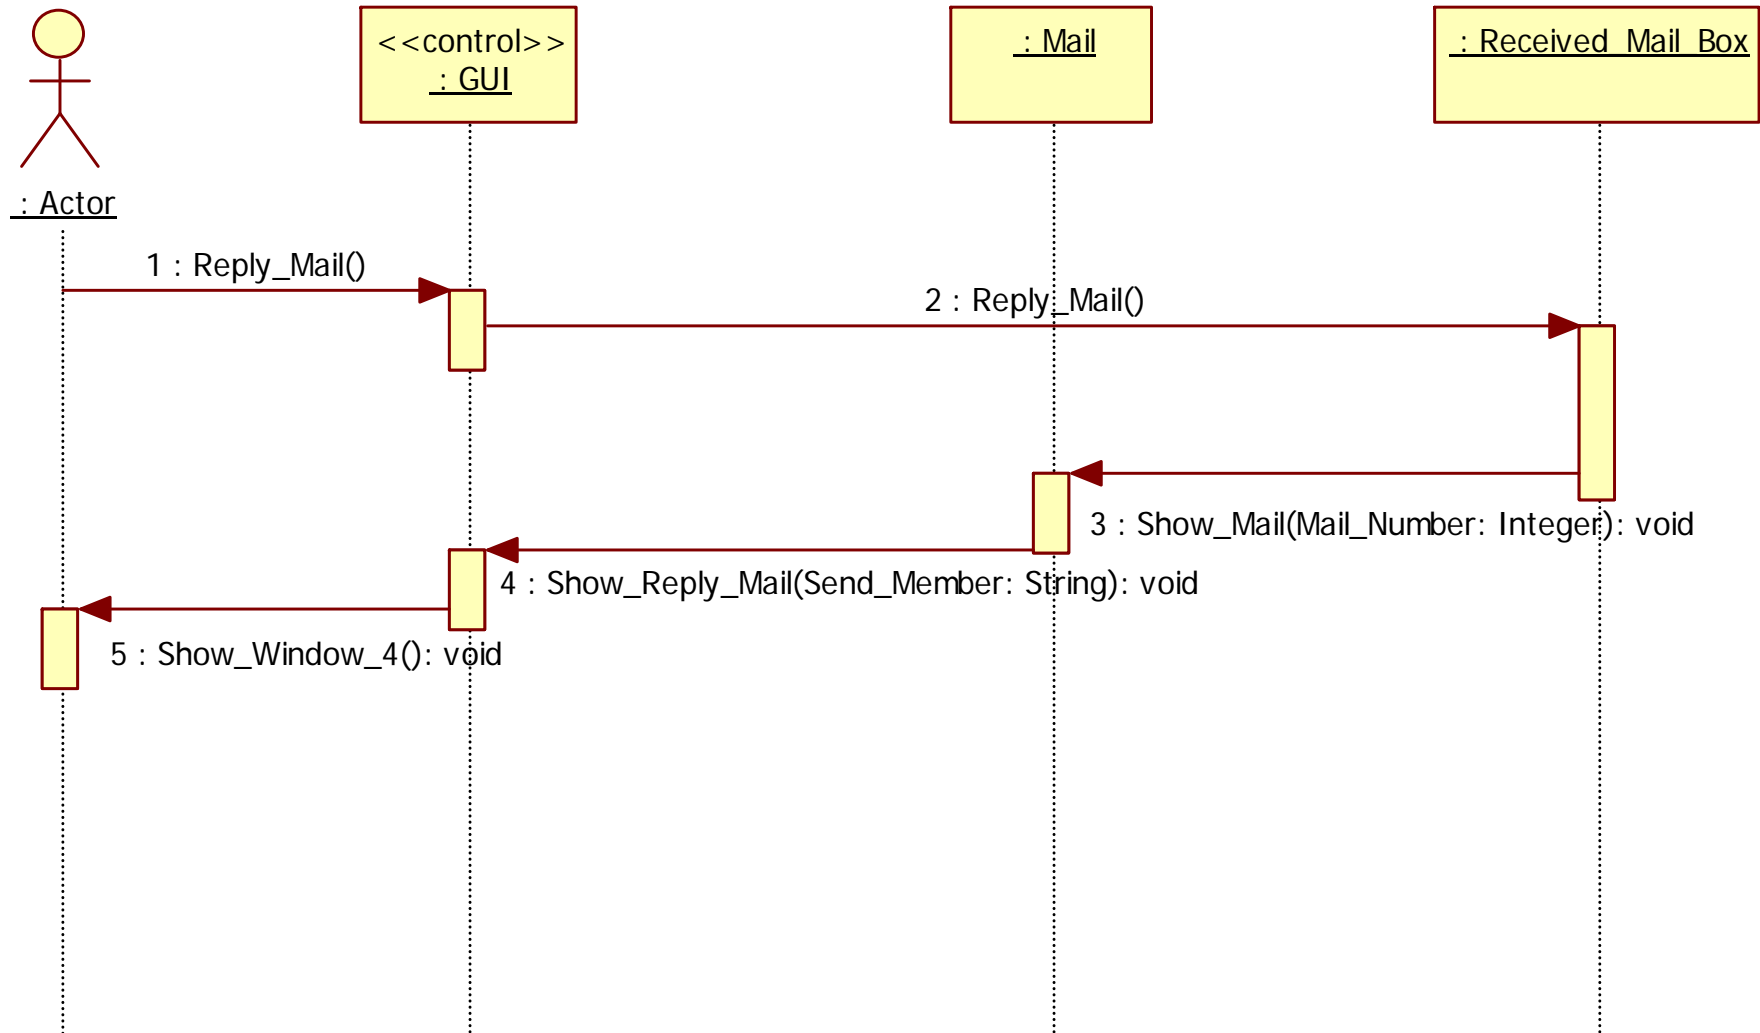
: Actor

<<control>>
: GUI

: Mail

: Received_Mail_Box

1 : Reply_Mail()

2 : Reply_Mail()

3 : Show_Mail(Mail_Number: Integer): void

4 : Show_Reply_Mail(Send_Member: String): void

5 : Show_Window_4(): void